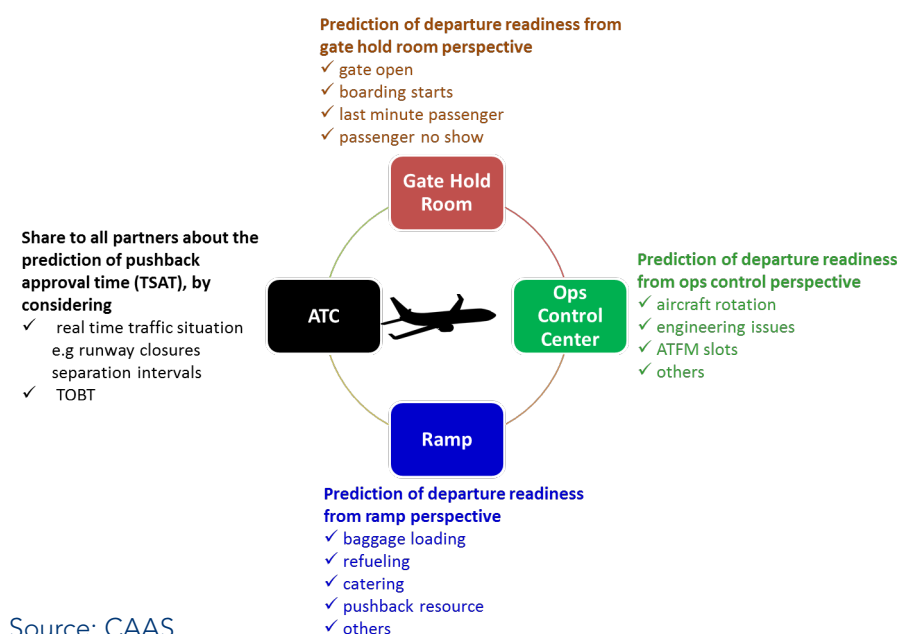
Prediction of departure readiness from gate hold room perspective
✓ gate open
✓ boarding starts
✓ last minute passenger
✓ passenger no show

Gate Hold Room

Share to all partners about the prediction of pushback approval time (TSAT), by considering
✓ real time traffic situation e.g runway closures separation intervals
✓ TOBT

ATC

Ops Control Center

Prediction of departure readiness from ops control perspective
✓ aircraft rotation
✓ engineering issues
✓ ATFM slots
✓ others

Ramp

Prediction of departure readiness from ramp perspective
✓ baggage loading
✓ refueling
✓ catering
✓ pushback resource
✓ others

Source: CAAS